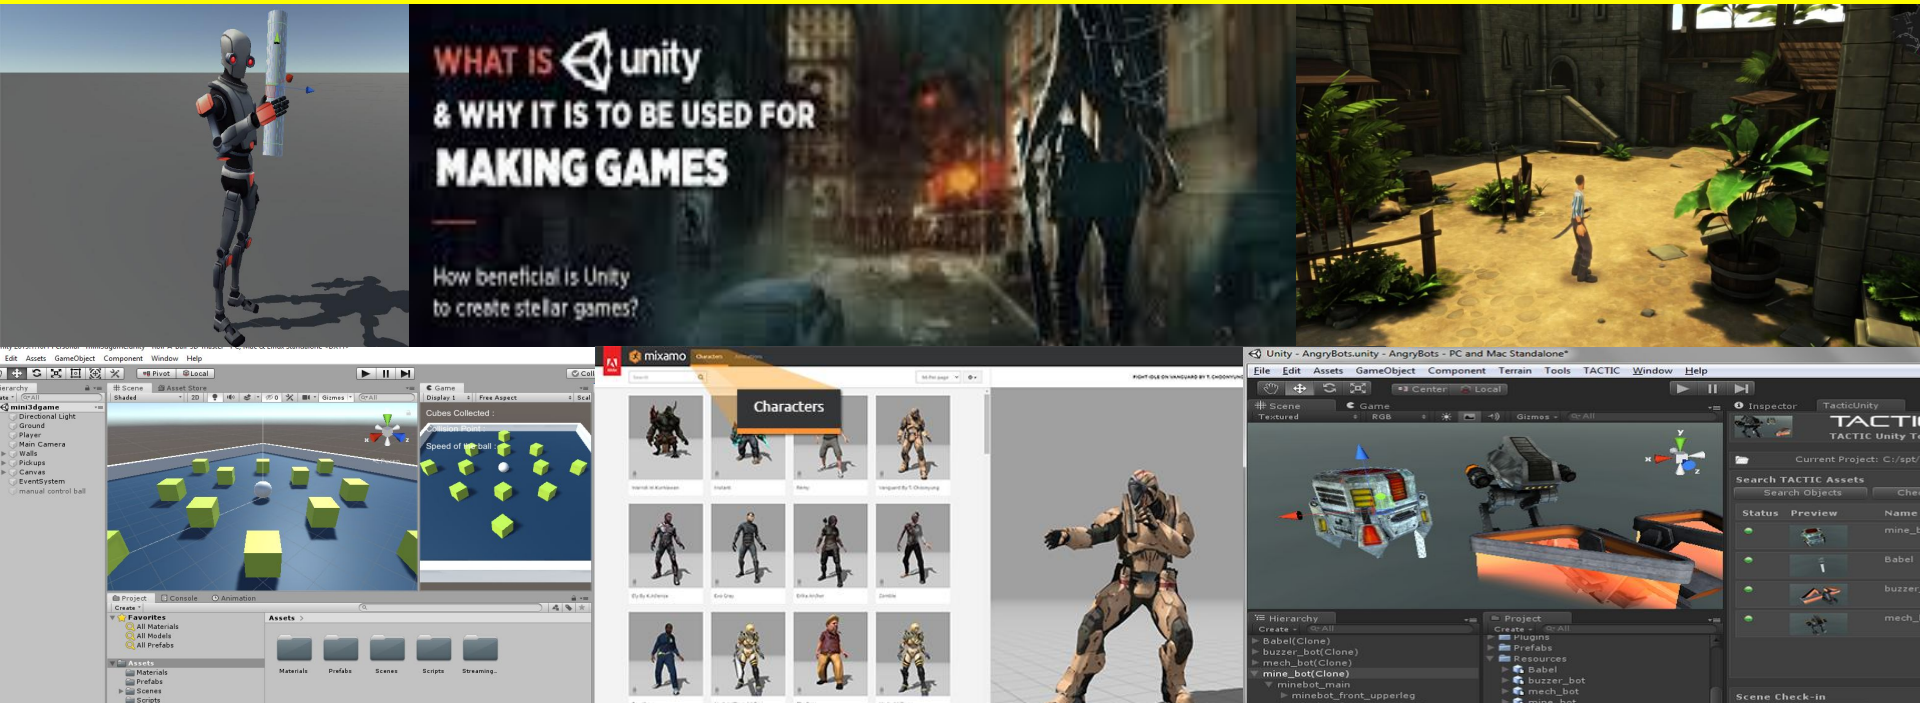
WHAT IS unity
& WHY IT IS TO BE USED FOR
MAKING GAMES

How beneficial is Unity
to create stellar games?

Edit Assets GameObject Component Window Help

Pivot Local

Hierarchy
Create
mini3dgame
Directional Light
Ground
Player
Main Camera
Walls
Pickups
Canvas
EventSystem
manual control ball

Scene Asset Store
Shaded 2D Gizmos

Game
Display 1 Free Aspect
Cubes Collected :
Collision Point :
Speed of the ball :

Project Console Animation
Create
Favorites
All Materials
All Models
All Prefabs
Assets
Materials
Prefabs
Scenes
Scripts

Assets
Materials Prefabs Scenes Scripts Streaming...

mixamo Characters
Characters

Unity - AngryBots.unity - AngryBots - PC and Mac Standalone*
File Edit Assets GameObject Component Terrain Tools TACTIC Window Help
Center Local
Scene Game
Textured RGB Gizmos All
Inspector TacticUnity
TACTI
TACTIC Unity T
Current Project: C:/spt/
Search TACTIC Assets
Search Objects Chec
Status Preview Name
mine_
Babel
buzzer
mech_
Hierarchy
Create All
Babel(Clone)
buzzer_bot(Clone)
mech_bot(Clone)
mine_bot(Clone)
minebot_main
minebot_front_upperleg
Project
Create All
Plugins
Prefabs
Resources
Babel
buzzer_bot
mech_bot
Scene Check-in